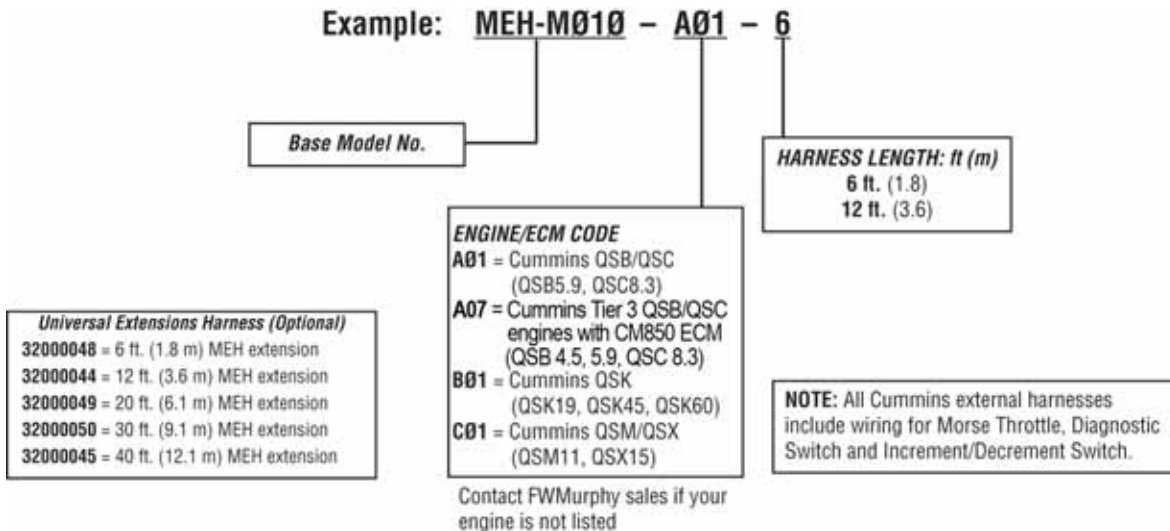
Example: MEH-MØ1Ø – AØ1 – 6

Base Model No.

HARNESS LENGTH: ft (m)
6 ft. (1.8)
12 ft. (3.6)

ENGINE/ECM CODE
AØ1 = Cummins QSB/QSC (QSB5.9, QSC8.3)
A07 = Cummins Tier 3 QSB/QSC engines with CM850 ECM (QSB 4.5, 5.9, QSC 8.3)
BØ1 = Cummins QSK (QSK19, QSK45, QSK60)
CØ1 = Cummins QSM/QSX (QSM11, QSX15)

Contact FWMurphy sales if your engine is not listed

Universal Extensions Harness (Optional)
32000048 = 6 ft. (1.8 m) MEH extension
32000044 = 12 ft. (3.6 m) MEH extension
32000049 = 20 ft. (6.1 m) MEH extension
32000050 = 30 ft. (9.1 m) MEH extension
32000045 = 40 ft. (12.1 m) MEH extension

NOTE: All Cummins external harnesses include wiring for Morse Throttle, Diagnostic Switch and Increment/Decrement Switch.